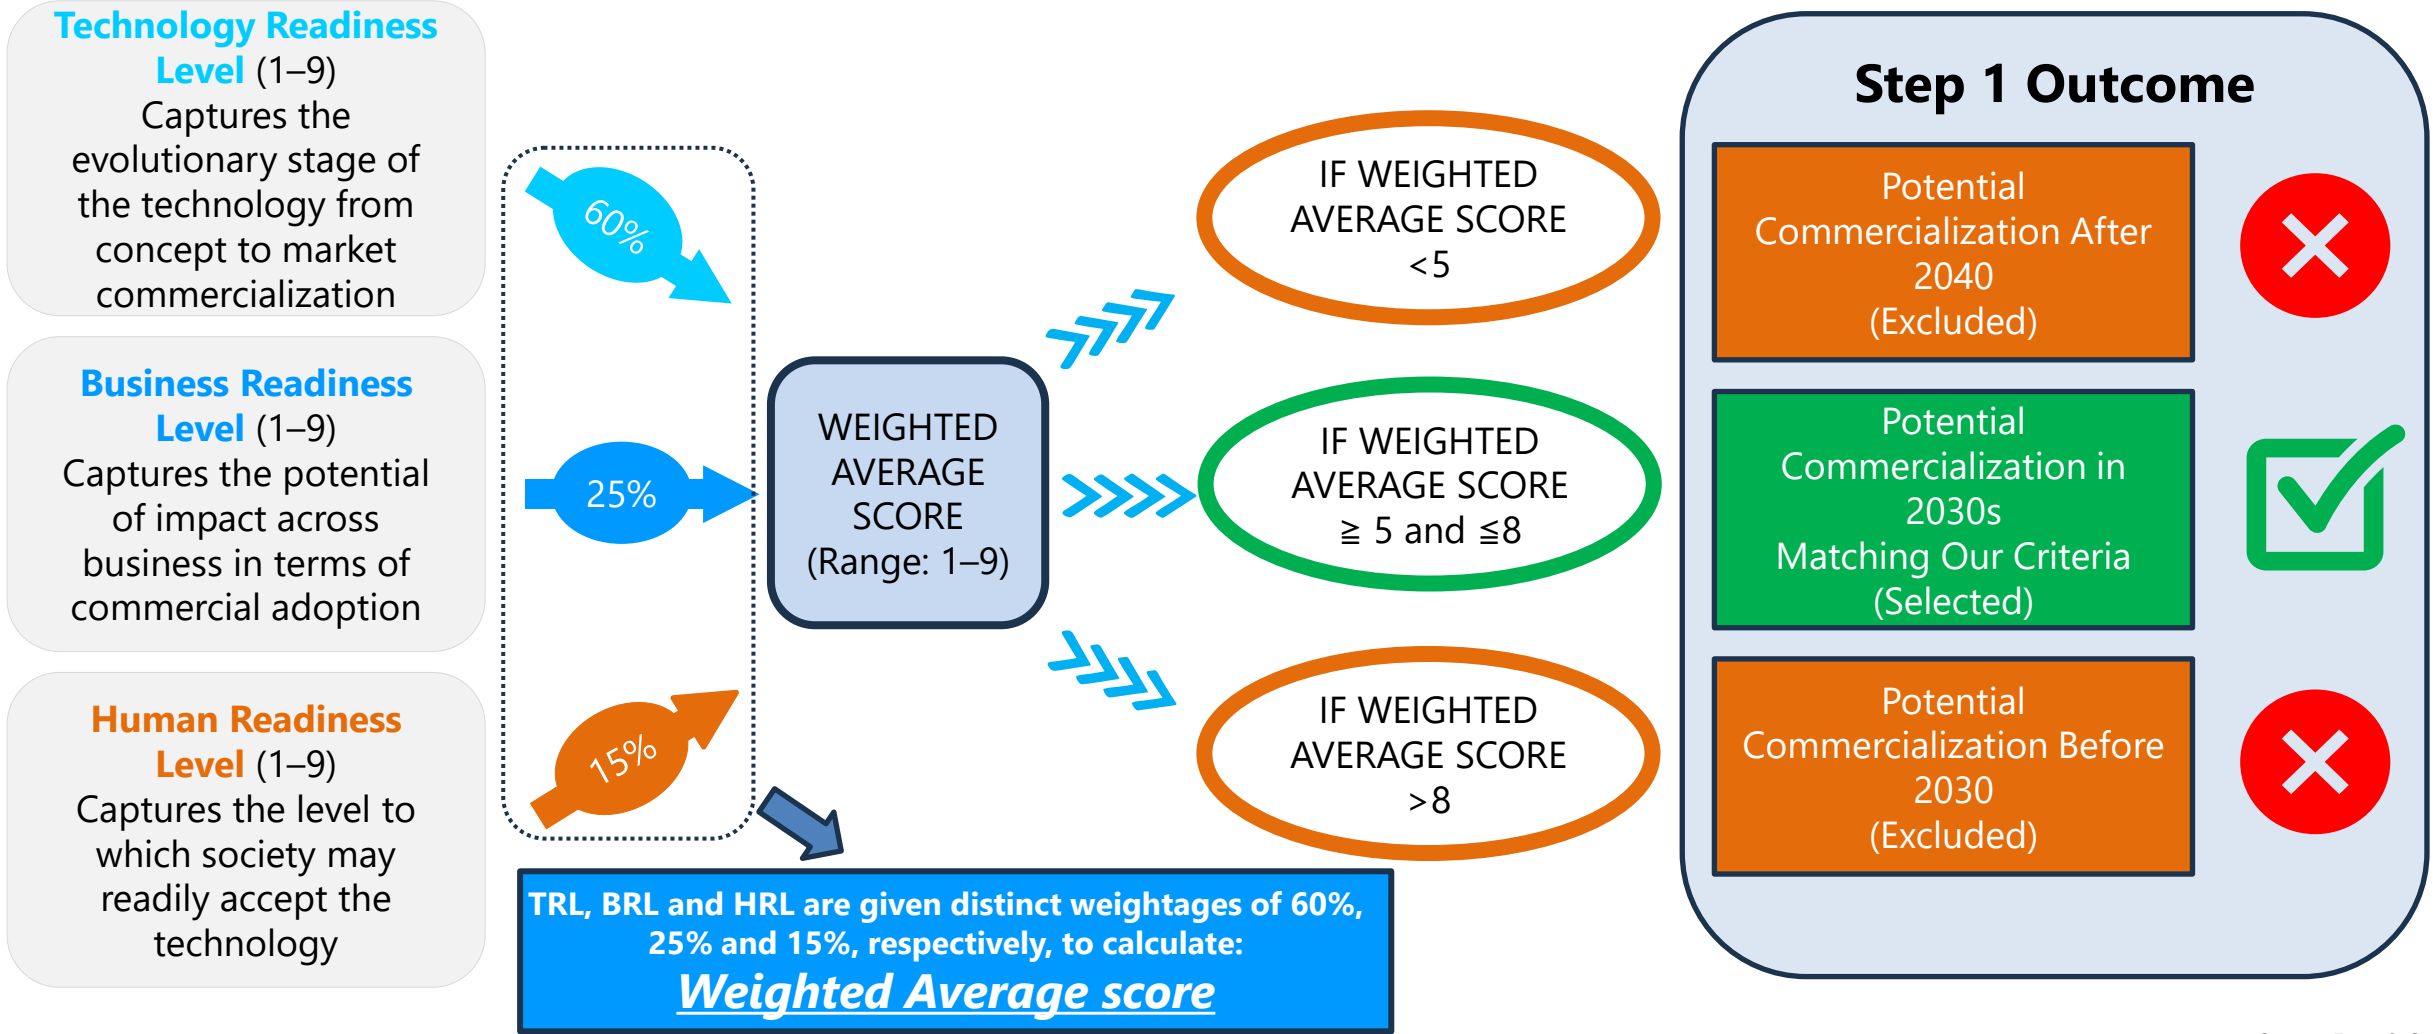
Technology Readiness Level (1–9)
Captures the evolutionary stage of the technology from concept to market commercialization

Business Readiness Level (1–9)
Captures the potential of impact across business in terms of commercial adoption

Human Readiness Level (1–9)
Captures the level to which society may readily accept the technology

60%

25%

15%

WEIGHTED AVERAGE SCORE (Range: 1–9)

IF WEIGHTED AVERAGE SCORE <5

IF WEIGHTED AVERAGE SCORE ≧ 5 and ≦8

IF WEIGHTED AVERAGE SCORE >8

TRL, BRL and HRL are given distinct weightages of 60%, 25% and 15%, respectively, to calculate:
Weighted Average score

Step 1 Outcome

Potential Commercialization After 2040 (Excluded)

Potential Commercialization in 2030s Matching Our Criteria (Selected)

Potential Commercialization Before 2030 (Excluded)